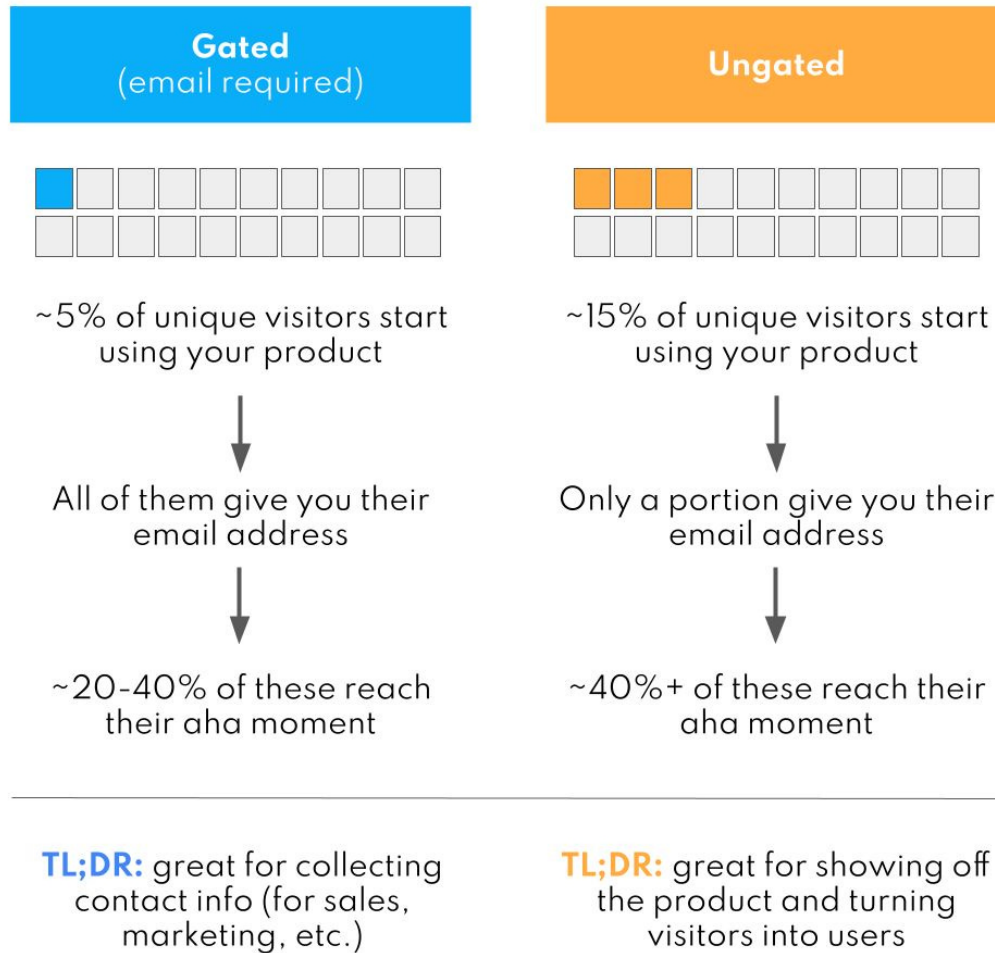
Gated
(email required)

~5% of unique visitors start using your product

All of them give you their email address

~20-40% of these reach their aha moment

TL;DR: great for collecting contact info (for sales, marketing, etc.)

Ungated

~15% of unique visitors start using your product

Only a portion give you their email address

~40%+ of these reach their aha moment

TL;DR: great for showing off the product and turning visitors into users